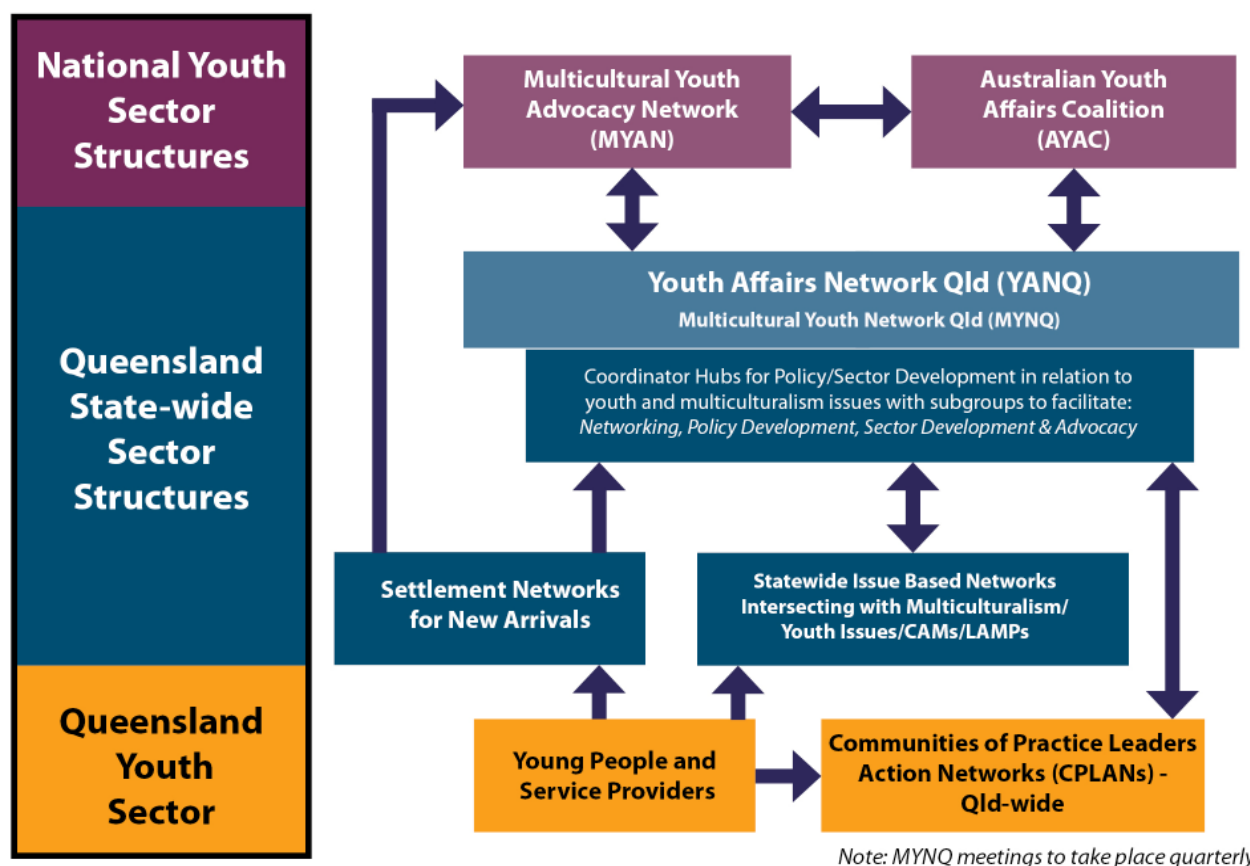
National Youth Sector Structures

Queensland State-wide Sector Structures

Queensland Youth Sector

Multicultural Youth Advocacy Network (MYAN)

Australian Youth Affairs Coalition (AYAC)

Youth Affairs Network Qld (YANQ)
Multicultural Youth Network Qld (MYNQ)

Coordinator Hubs for Policy/Sector Development in relation to youth and multiculturalism issues with subgroups to facilitate: *Networking, Policy Development, Sector Development & Advocacy*

Settlement Networks for New Arrivals

Statewide Issue Based Networks Intersecting with Multiculturalism/ Youth Issues/CAMs/LAMPs

Young People and Service Providers

Communities of Practice Leaders Action Networks (CPLANs) - Qld-wide

*Note: MYNQ meetings to take place quarterl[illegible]*